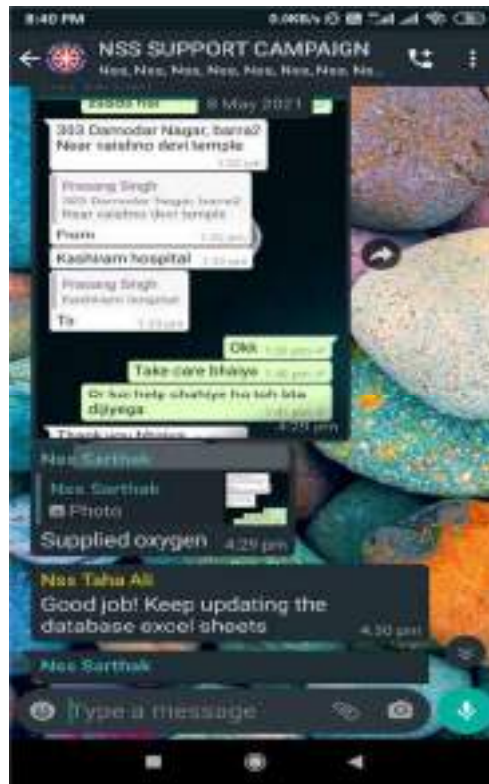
8:40 PM
0.0KB/s

NSS SUPPORT CAMPAIGN
Nss, Nss, Nss, Nss, Nss, Nss, Nss, Ns...

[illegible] 8 May 2021

303 Damodar Nagar, barra2
Near vaishno devi temple
1:22 pm

Prasang Singh
303 Damodar Nagar, barra2
Near vaishno devi temple
From 1:25 pm

Kashiram hospital 1:22 pm

Prasang Singh
Kashiram hospital
To 1:23 pm

Okk 1:23 pm

Take care bhaiya 1:23 pm

Or koi help chahiye ho toh bta dijiyega 1:23 pm

4:29 pm

Thank you bhaiya

Nss Sarthak
Nss Sarthak
Photo
Supplied oxygen 4:29 pm

Nss Taha Ali
Good job! Keep updating the database excel sheets 4:30 pm

Nss Sarthak

Type a message